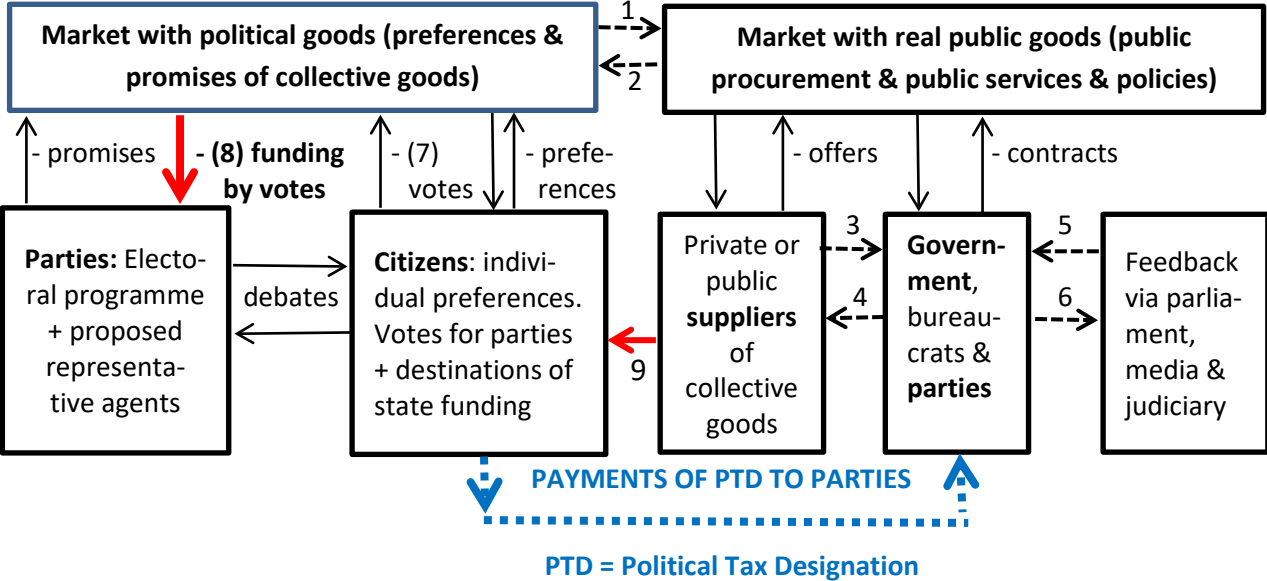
Market with political goods (preferences & promises of collective goods)

1

2

Market with real public goods (public procurement & public services & policies)

- promises

- (8) funding by votes

- (7) votes

- preferences

- offers

- contracts

Parties: Electoral programme + proposed representative agents

debates

Citizens: individual preferences. Votes for parties + destinations of state funding

9

Private or public suppliers of collective goods

3

4

Government, bureaucrats & parties

5

6

Feedback via parliament, media & judiciary

PAYMENTS OF PTD TO PARTIES

PTD = Political Tax Designation